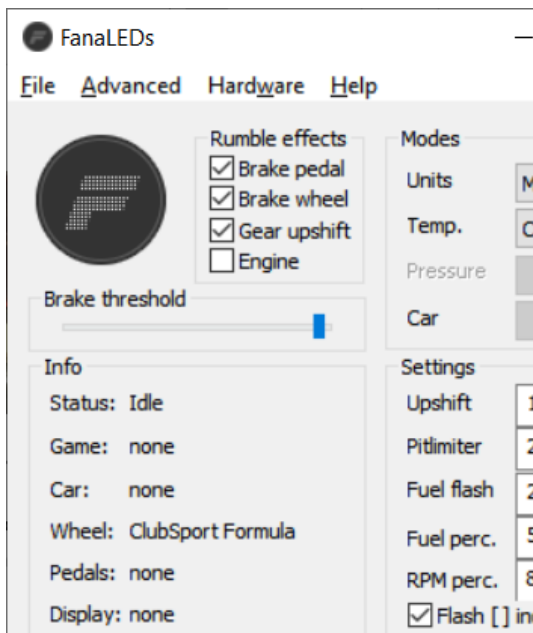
FanaLEDs

File Advanced Hardware Help

Rumble effects
Brake pedal
Brake wheel
Gear upshift
Engine

Brake threshold

Info
Status: Idle
Game: none
Car: none
Wheel: ClubSport Formula
Pedals: none
Display: none

Modes
Units M
Temp. C
Pressure
Car

Settings
Upshift 1
Pitlimiter 2
Fuel flash 2
Fuel perc. 5
RPM perc. 8
Flash [] in